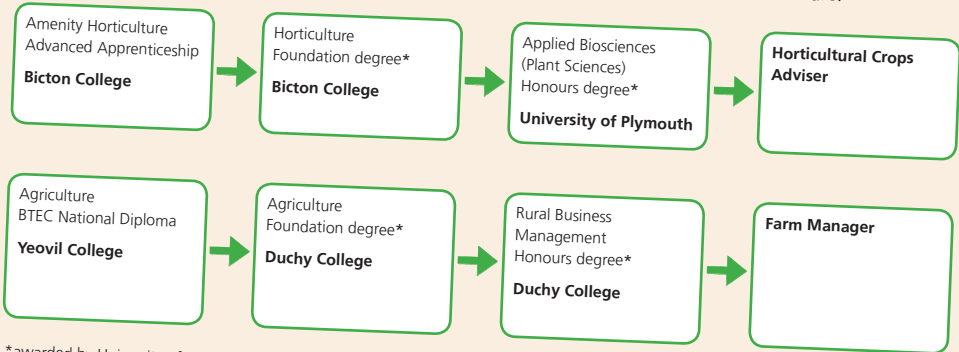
Amenity Horticulture Advanced Apprenticeship

**Bicton College**

Horticulture Foundation degree*

**Bicton College**

Applied Biosciences (Plant Sciences) Honours degree*

**University of Plymouth**

**Horticultural Crops Adviser**

Agriculture BTEC National Diploma

**Yeovil College**

Agriculture Foundation degree*

**Duchy College**

Rural Business Management Honours degree*

**Duchy College**

**Farm Manager**

*awarded by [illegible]